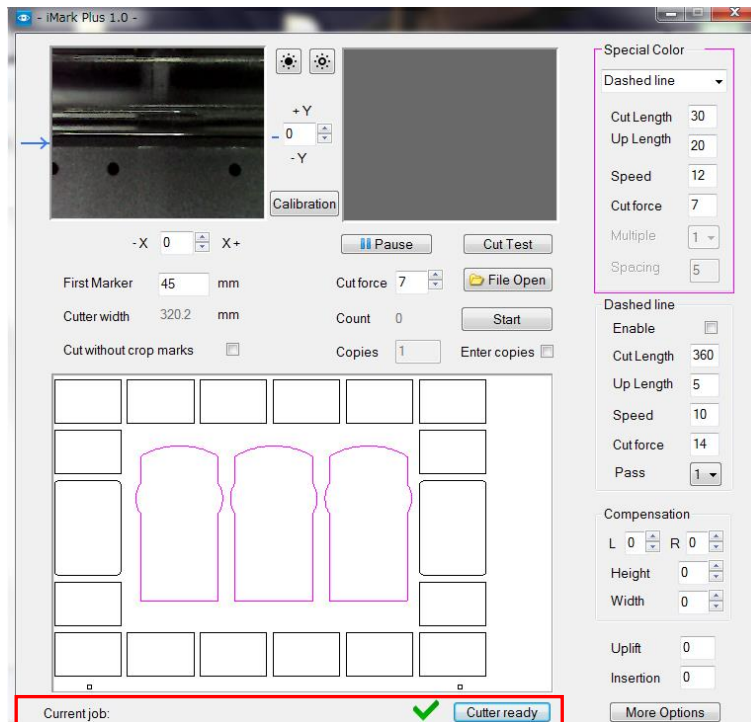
- iMark Plus 1.0 -

+Y
0
-Y

Calibration

-X 0 X+

First Marker 45 mm
Cutter width 320.2 mm
Cut without crop marks

Pause
Cut Test
Cut force 7
File Open
Count 0
Start
Copies 1
Enter copies

Special Color
Dashed line
Cut Length 30
Up Length 20
Speed 12
Cut force 7
Multiple 1
Spacing 5

Dashed line
Enable
Cut Length 360
Up Length 5
Speed 10
Cut force 14
Pass 1

Compensation
L 0 R 0
Height 0
Width 0

Uplift 0
Insertion 0

Current job:
Cutter ready
More Options